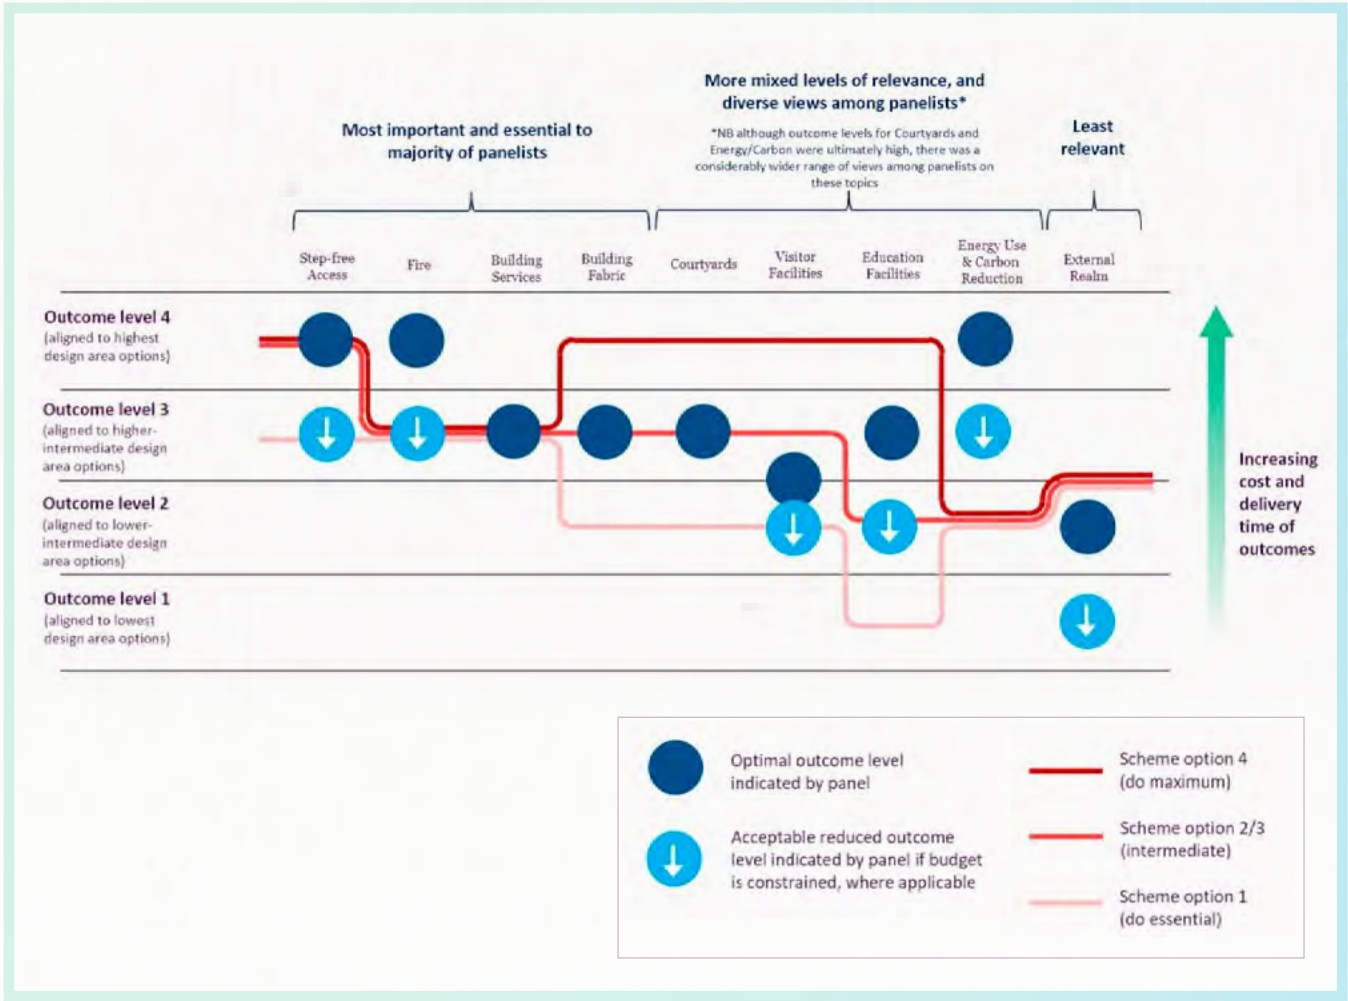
Most important and essential to majority of panelists

More mixed levels of relevance, and diverse views among panelists*

*NB although outcome levels for Courtyards and Energy/Carbon were ultimately high, there was a considerably wider range of views among panelists on these topics

Least relevant

Step-free Access

Fire

Building Services

Building Fabric

Courtyards

Visitor Facilities

Education Facilities

Energy Use & Carbon Reduction

External Realm

Outcome level 4
(aligned to highest design area options)

Outcome level 3
(aligned to higher-intermediate design area options)

Outcome level 2
(aligned to lower-intermediate design area options)

Outcome level 1
(aligned to lowest design area options)

Increasing cost and delivery time of outcomes

Optimal outcome level indicated by panel

Acceptable reduced outcome level indicated by panel if budget is constrained, where applicable

Scheme option 4
(do maximum)

Scheme option 2/3
(intermediate)

Scheme option 1
(do essential)